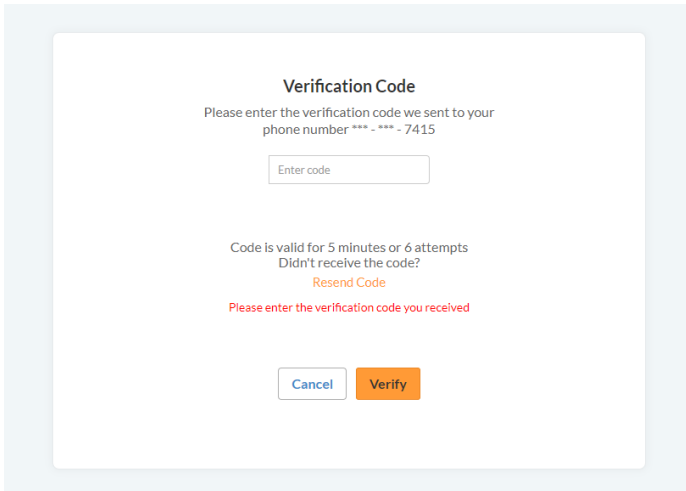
Verification Code

Please enter the verification code we sent to your phone number *** - *** - 7415

Enter code

Code is valid for 5 minutes or 6 attempts
Didn't receive the code?
Resend Code

Please enter the verification code you received

Cancel Verify